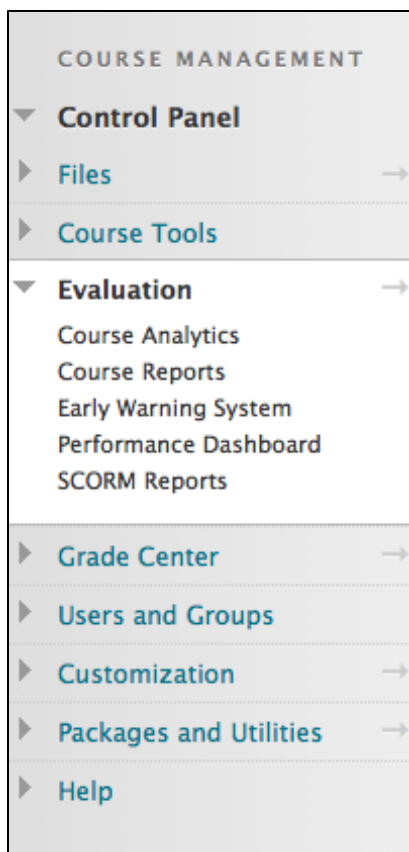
COURSE MANAGEMENT

Control Panel

Files

Course Tools

Evaluation

Course Analytics
Course Reports
Early Warning System
Performance Dashboard
SCORM Reports

Grade Center

Users and Groups

Customization

Packages and Utilities

Help